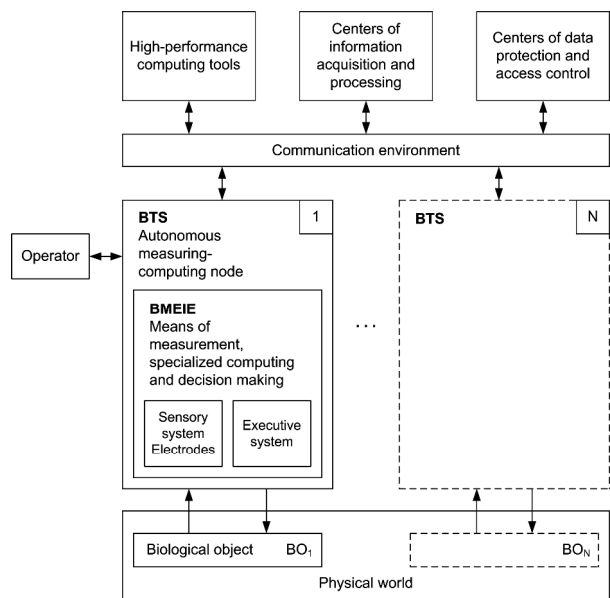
High-performance computing tools

Centers of information acquisition and processing

Centers of data protection and access control

Communication environment

Operator

BTS
Autonomous measuring-computing node

1

BMEIE
Means of measurement, specialized computing and decision making

Sensory system
Electrodes

Executive system

...

BTS

N

Biological object BO$_1$

BO$_N$

Physical world